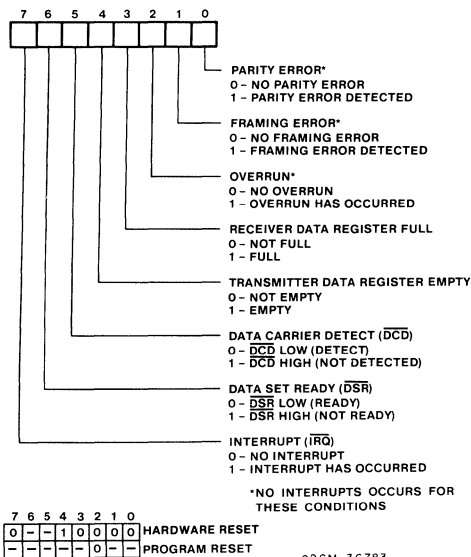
7 6 5 4 3 2 1 0

PARITY ERROR*
0 - NO PARITY ERROR
1 - PARITY ERROR DETECTED

FRAMING ERROR*
0 - NO FRAMING ERROR
1 - FRAMING ERROR DETECTED

OVERRUN*
0 - NO OVERRUN
1 - OVERRUN HAS OCCURRED

RECEIVER DATA REGISTER FULL
0 - NOT FULL
1 - FULL

TRANSMITTER DATA REGISTER EMPTY
0 - NOT EMPTY
1 - EMPTY

DATA CARRIER DETECT ($\overline{DCD}$)
0 - $\overline{DCD}$ LOW (DETECT)
1 - $\overline{DCD}$ HIGH (NOT DETECTED)

DATA SET READY ($\overline{DSR}$)
0 - $\overline{DSR}$ LOW (READY)
1 - $\overline{DSR}$ HIGH (NOT READY)

INTERRUPT ($\overline{IRQ}$)
0 - NO INTERRUPT
1 - INTERRUPT HAS OCCURRED

*NO INTERRUPTS OCCURS FOR THESE CONDITIONS

| 7 | 6 | 5 | 4 | 3 | 2 | 1 | 0 | |
|---|---|---|---|---|---|---|---|---|
| 0 | – | – | 1 | 0 | 0 | 0 | 0 | HARDWARE RESET |
| – | – | – | – | – | 0 | – | – | PROGRAM RESET |

03CN-36383